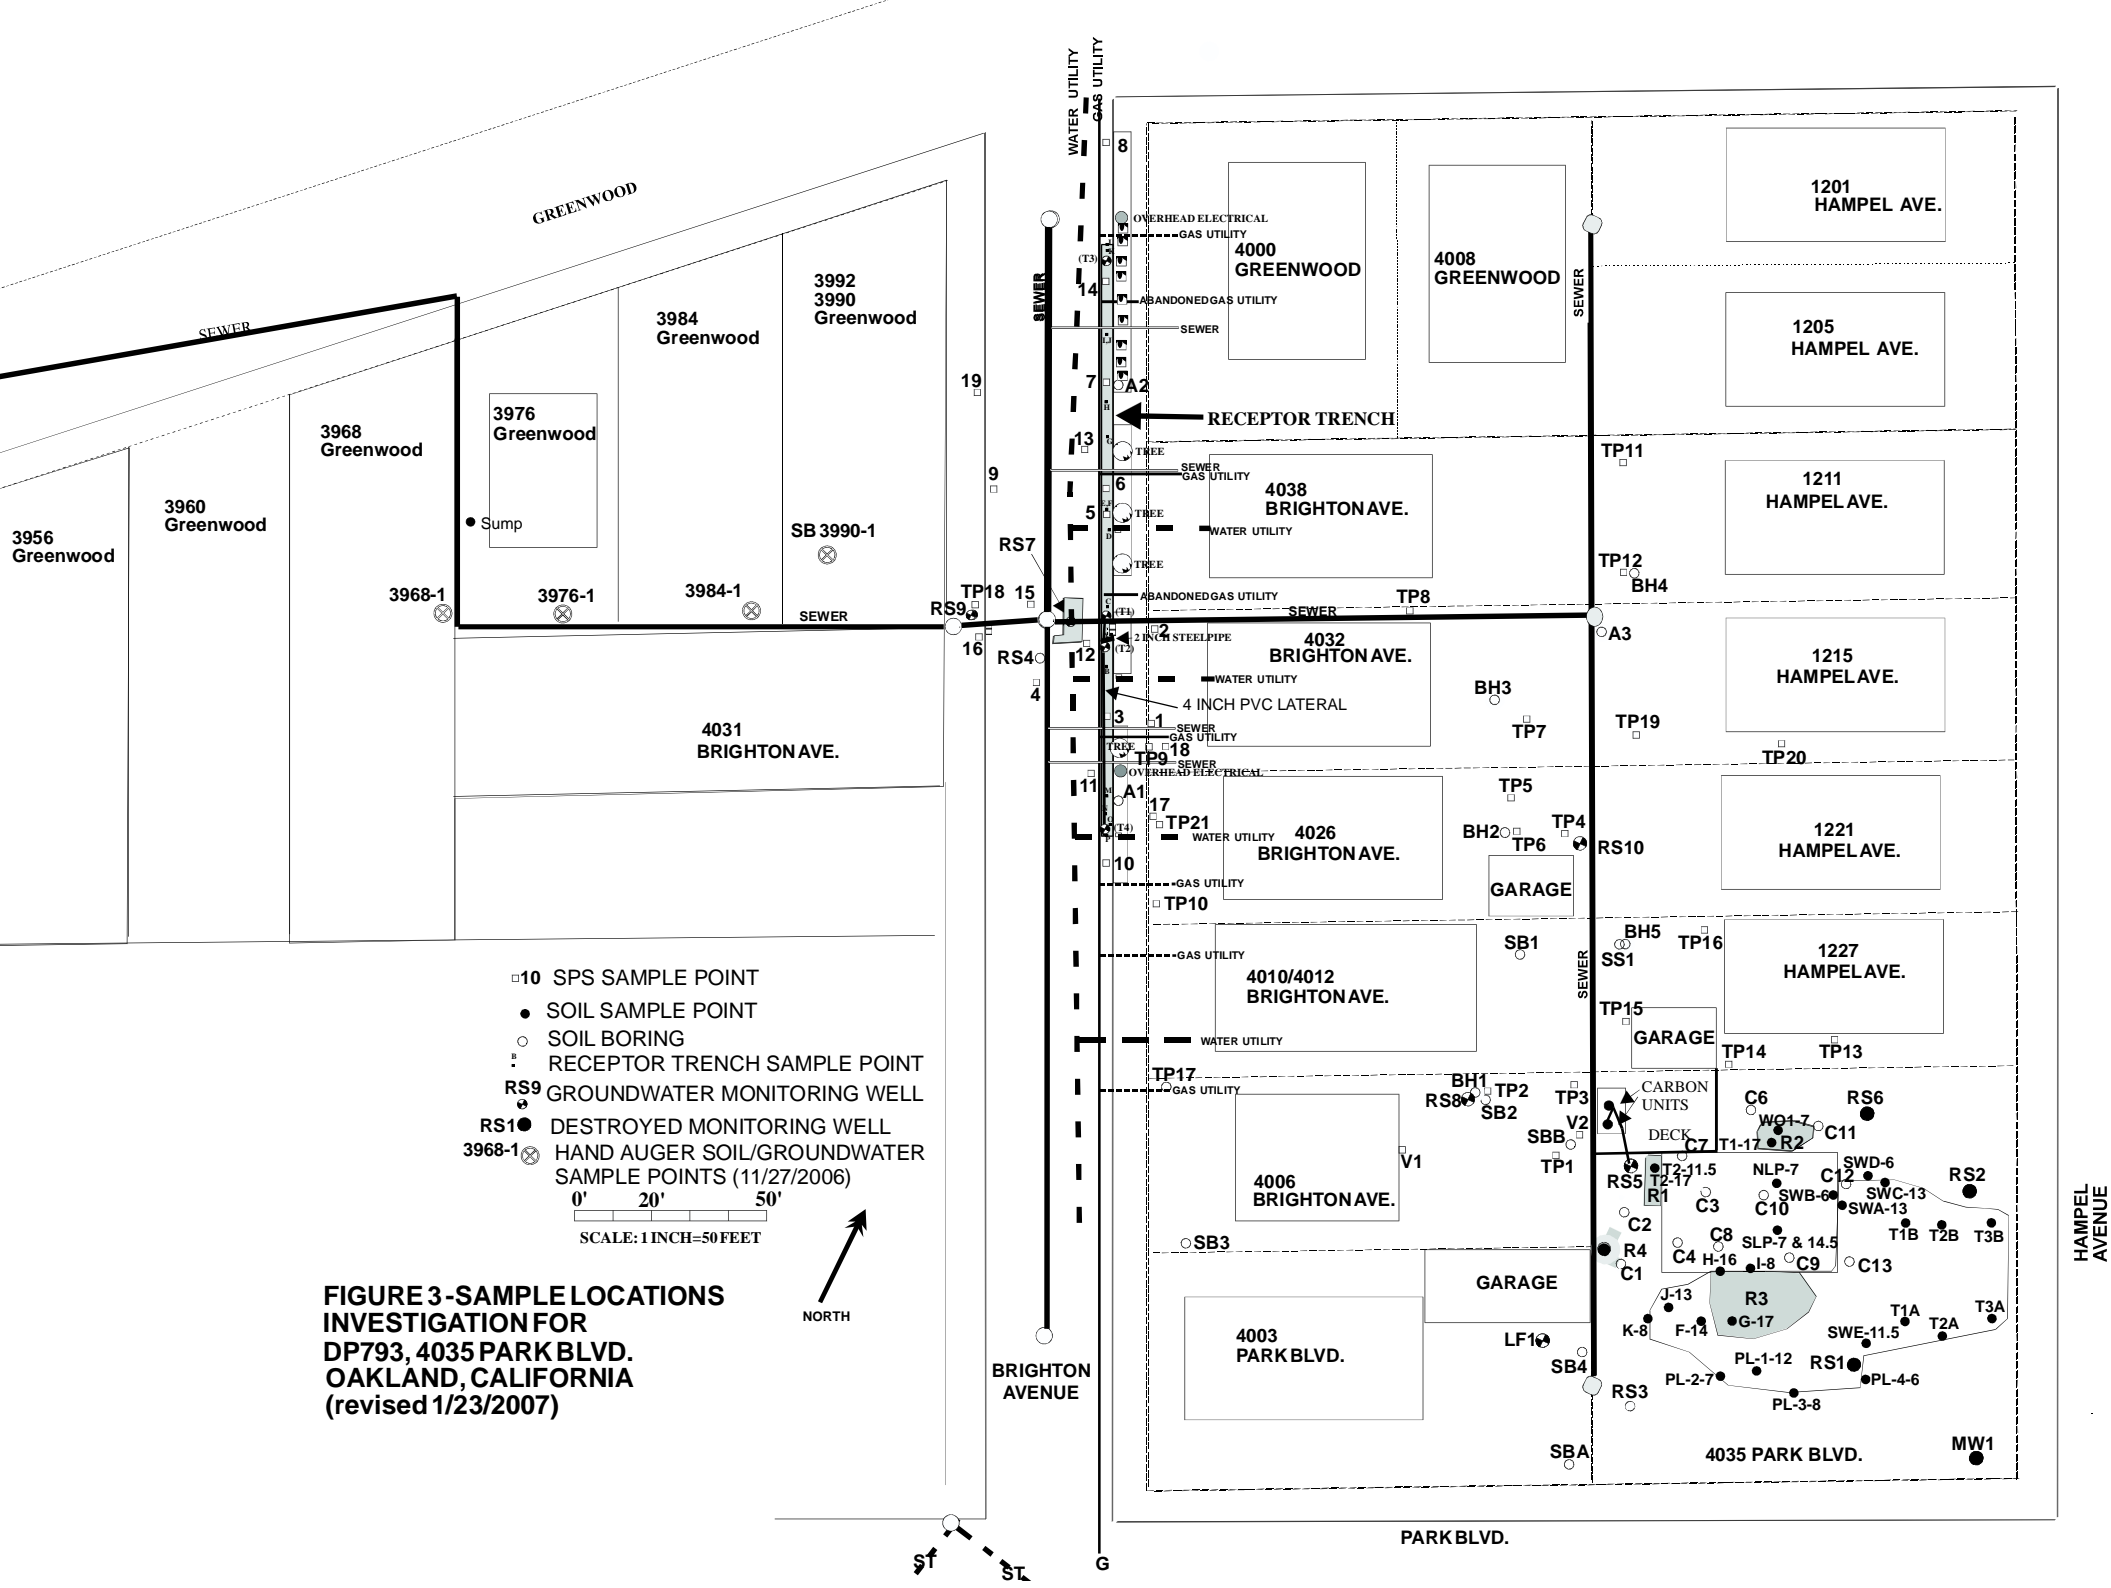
WATER UTILITY
GAS UTILITY

GREENWOOD

SEWER

3956 Greenwood

3960 Greenwood

3968 Greenwood

3976 Greenwood

3984 Greenwood

3992
3990
Greenwood

Sump

SB 3990-1

3968-1
3976-1
3984-1

SEWER

19
9

SEWER

8
OVERHEAD ELECTRICAL
GAS UTILITY
(T3)
14
ABANDONED GAS UTILITY
SEWER
7
A2
RECEPTOR TRENCH
13
TREE
SEWER
GAS UTILITY
6
5
TREE
WATER UTILITY
TREE
RS7
TP18
15
RS9
ABANDONED GAS UTILITY
(T1)
2
2 INCH STEEL PIPE
(T2)
16
RS4
12
WATER UTILITY
4
4 INCH PVC LATERAL
3
1
SEWER
GAS UTILITY
TREE
18
TP9
SEWER
OVERHEAD ELECTRICAL
11
A1
17
TP21
(T4)
WATER UTILITY
10
GAS UTILITY
TP10
GAS UTILITY
WATER UTILITY
TP17
GAS UTILITY

4000 GREENWOOD

4008 GREENWOOD

SEWER

1201 HAMPEL AVE.

1205 HAMPEL AVE.

4038 BRIGHTON AVE.

TP11

1211 HAMPEL AVE.

TP12
BH4

SEWER
TP8

A3

4032 BRIGHTON AVE.

1215 HAMPEL AVE.

BH3

TP7

TP19

TP20

4031 BRIGHTON AVE.

TP5

4026 BRIGHTON AVE.

BH2
TP6
TP4
RS10

GARAGE

1221 HAMPEL AVE.

SB1
BH5
SS1
TP16

SEWER

4010/4012 BRIGHTON AVE.

1227 HAMPEL AVE.

TP15
GARAGE
TP14
TP13

BH1
RS8
TP2
SB2
TP3
V2
SBB
TP1

CARBON UNITS
DECK

C6
WO1-7
RS6
R2
C11
T1-17
C7

4006 BRIGHTON AVE.

V1

RS5
T2-11.5
T2-17
R1
NLP-7
C12
SWD-6
RS2
SWB-6
SWC-13
C10
SWA-13
C3
C2
T1B
T2B
T3B
C8
SLP-7 & 14.5
C4
H-16
I-8
C9
C13
R4
C1

SB3

GARAGE

J-13
R3
G-17
K-8
F-14
T1A
T3A
SWE-11.5
T2A
PL-1-12
RS1
PL-2-7
PL-4-6
PL-3-8

4003 PARK BLVD.

LF1
SB4
RS3

SBA

4035 PARK BLVD.

MW1

HAMPEL AVENUE

▫10 SPS SAMPLE POINT
SOIL SAMPLE POINT
SOIL BORING
RECEPTOR TRENCH SAMPLE POINT
RS9 GROUNDWATER MONITORING WELL
RS1 DESTROYED MONITORING WELL
3968-1 HAND AUGER SOIL/GROUNDWATER SAMPLE POINTS (11/27/2006)

0' 20' 50'
SCALE: 1 INCH=50 FEET

NORTH

FIGURE 3 - SAMPLE LOCATIONS
INVESTIGATION FOR
DP793, 4035 PARK BLVD.
OAKLAND, CALIFORNIA
(revised 1/23/2007)

BRIGHTON AVENUE

PARK BLVD.

ST
ST
G